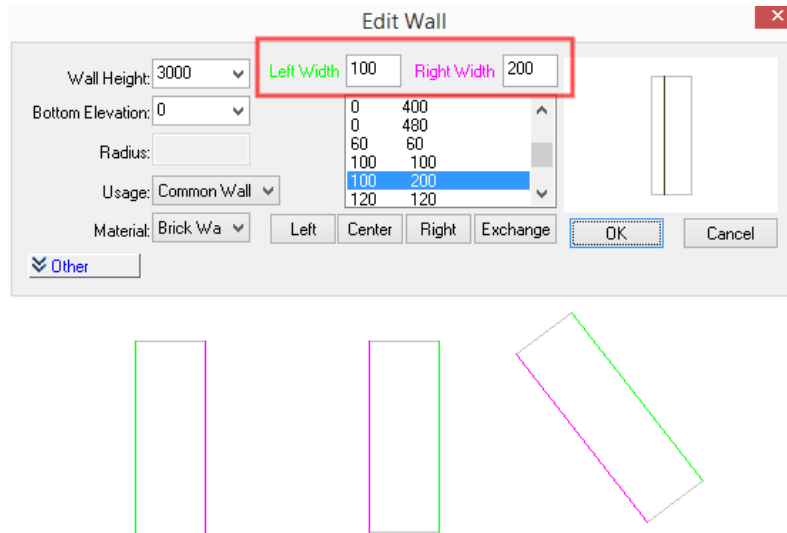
Edit Wall

Wall Height: 3000

Bottom Elevation: 0

Radius:

Usage: Common Wall

Material: Brick Wa

Other

Left Width 100 Right Width 200

| | |
|---|---|
| 0 | 400 |
| 0 | 480 |
| 60 | 60 |
| 100 | 100 |
| 100 | 200 |
| 120 | 120 |

Left Center Right Exchange

OK Cancel